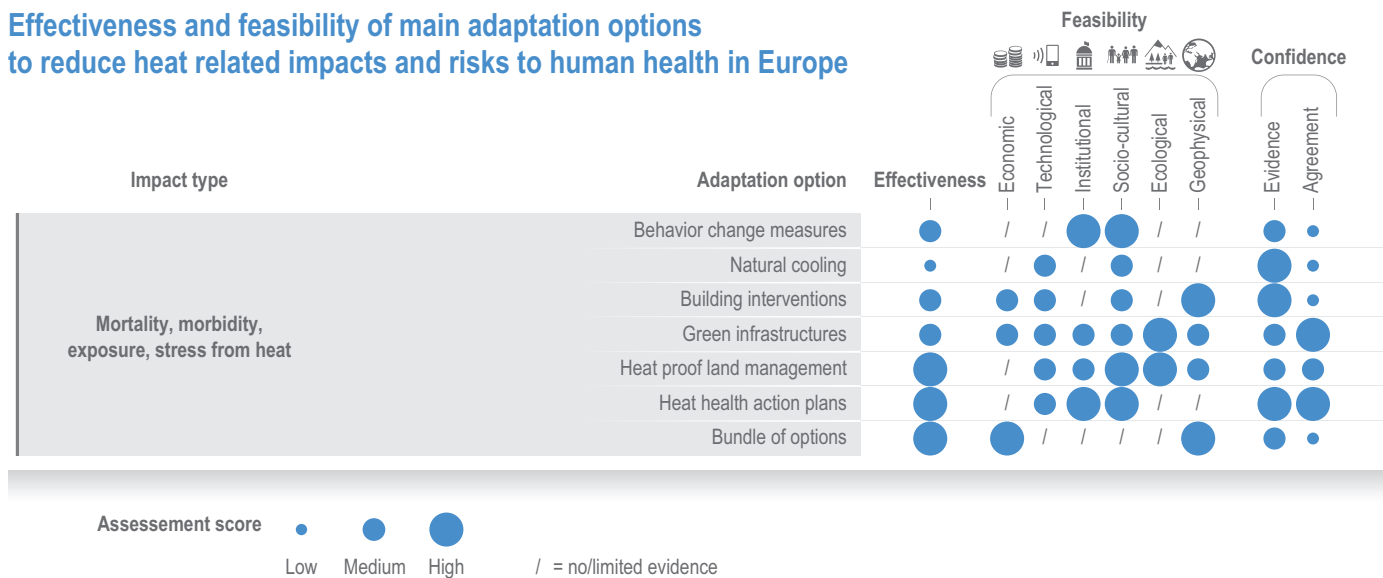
Effectiveness and feasibility of main adaptation options to reduce heat related impacts and risks to human health in Europe

Feasibility

Confidence

Impact type

Adaptation option

Effectiveness

Economic

Technological

Institutional

Socio-cultural

Ecological

Geophysical

Evidence

Agreement

Mortality, morbidity, exposure, stress from heat

| Adaptation option | Effectiveness | Economic | Technological | Institutional | Socio-cultural | Ecological | Geophysical | Evidence | Agreement |
|---|---|---|---|---|---|---|---|---|---|
| Behavior change measures | | / | / | | | / | / | | |
| Natural cooling | | / | | / | | / | / | | |
| Building interventions | | | | / | | / | | | |
| Green infrastructures | | | | | | | | | |
| Heat proof land management | | / | | | | | | | |
| Heat health action plans | | / | | | | / | / | | |
| Bundle of options | | | / | / | / | / | | | |

Assessement score

Low Medium High

/ = no/limited evidence